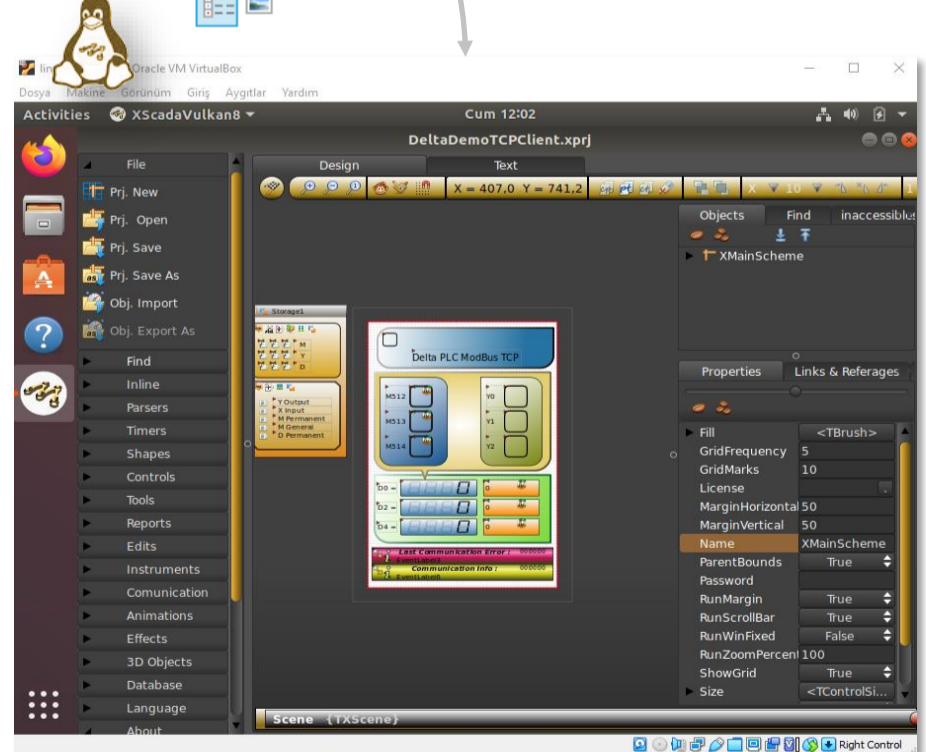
lin Oracle VM VirtualBox

Dosya Makine Görünüm Giriş Aygıtlar Yardım

Activities XScadaVulkan8

Cum 12:02

DeltaDemoTCPClient.xprj

File
Prj. New
Prj. Open
Prj. Save
Prj. Save As
Obj. Import
Obj. Export As
Find
Inline
Parsers
Timers
Shapes
Controls
Tools
Reports
Edits
Instruments
Comunication
Animations
Effects
3D Objects
Database
Language
About

Design
Text

X = 407,0 Y = 741,2

Storage1
M
Y
D
Y Output
X Input
M Permanent
M General
D Permanent

Delta PLC ModBus TCP
M512
M513
M514
Y0
Y1
Y2
D0
D2
D4
Last Communication Error :
Communication Info :

Objects
Find
inaccessiblu
XMainScheme

Properties
Links & Referages

| | |
|---|---|
| Fill | <TBrush> |
| GridFrequency | 5 |
| GridMarks | 10 |
| License | |
| MarginHorizontal | 50 |
| MarginVertical | 50 |
| Name | XMainScheme |
| ParentBounds | True |
| Password | |
| RunMargin | True |
| RunScrollBar | True |
| RunWinFixed | False |
| RunZoomPercent | 100 |
| ShowGrid | True |
| Size | <TControlSi... |

Scene {TXScene}

Right Control